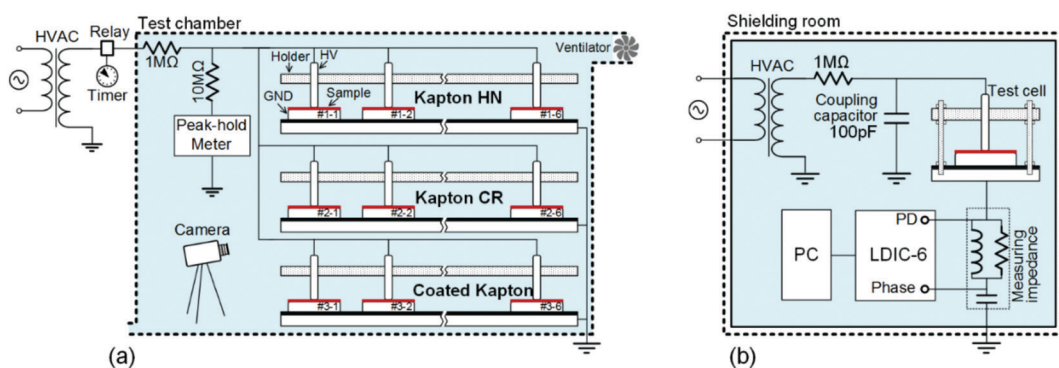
HVAC
Relay
Timer
Test chamber
1MΩ
10MΩ
Peak-hold Meter
Ventilator
Holder
HV
GND
Sample
Kapton HN
#1-1
#1-2
#1-6
Kapton CR
#2-1
#2-2
#2-6
Camera
Coated Kapton
#3-1
#3-2
#3-6
(a)

Shielding room
HVAC
1MΩ
Coupling capacitor 100pF
Test cell
PC
LDIC-6
PD
Phase
Measuring impedance
(b)